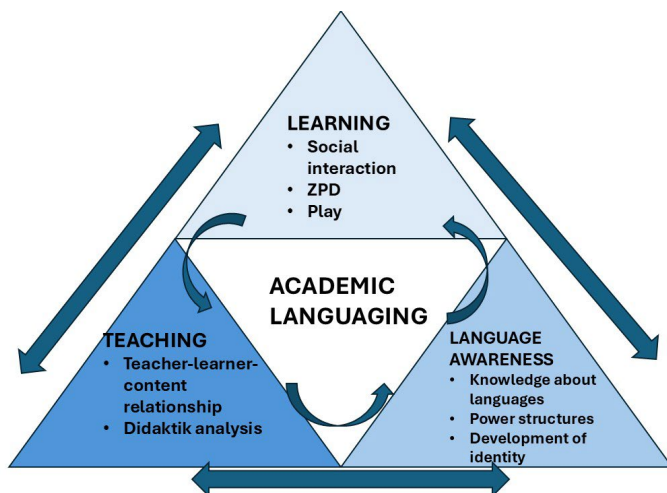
LEARNING
• Social interaction
• ZPD
• Play

ACADEMIC LANGUAGING

TEACHING
• Teacher-learner-content relationship
• Didaktik analysis

LANGUAGE AWARENESS
• Knowledge about languages
• Power structures
• Development of identity